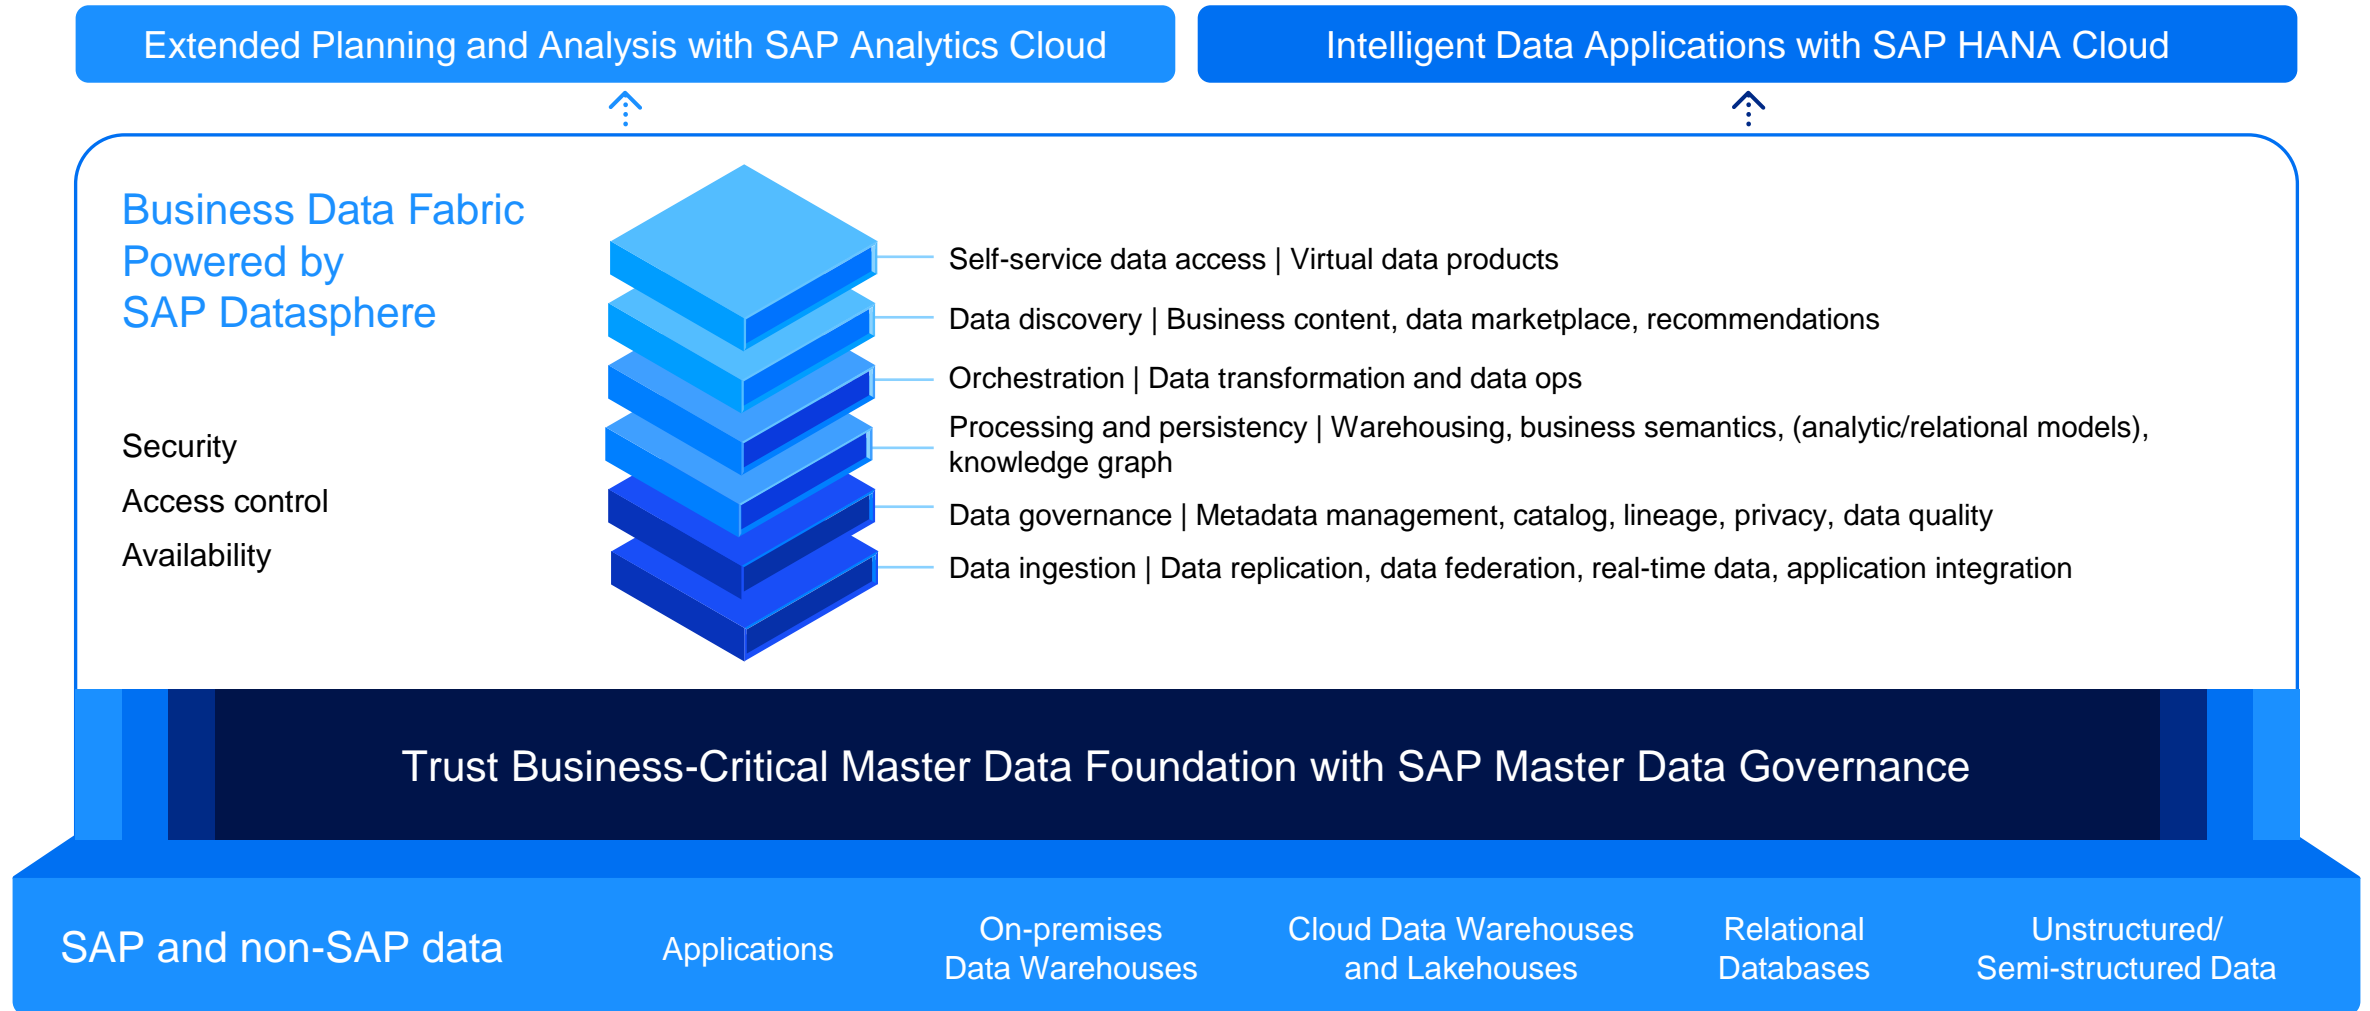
Extended Planning and Analysis with SAP Analytics Cloud

Intelligent Data Applications with SAP HANA Cloud

Business Data Fabric Powered by SAP Datasphere

Security

Access control

Availability

Self-service data access | Virtual data products

Data discovery | Business content, data marketplace, recommendations

Orchestration | Data transformation and data ops

Processing and persistency | Warehousing, business semantics, (analytic/relational models), knowledge graph

Data governance | Metadata management, catalog, lineage, privacy, data quality

Data ingestion | Data replication, data federation, real-time data, application integration

Trust Business-Critical Master Data Foundation with SAP Master Data Governance

SAP and non-SAP data

Applications

On-premises Data Warehouses

Cloud Data Warehouses and Lakehouses

Relational Databases

Unstructured/ Semi-structured Data